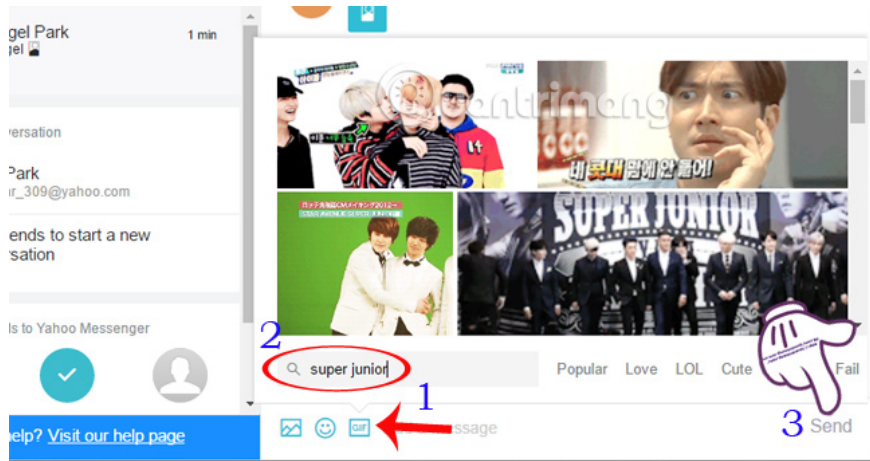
gel Park
gel
1 min

versation

Park
r_309@yahoo.com

ends to start a new
rsation

ls to Yahoo Messenger

elp? Visit our help page

quantrimang

네 롯대 맘에 안 들어!

SUPER JUNIOR

2
super junior
Popular Love LOL Cute Fail

1
GIF
ssage
3 Send